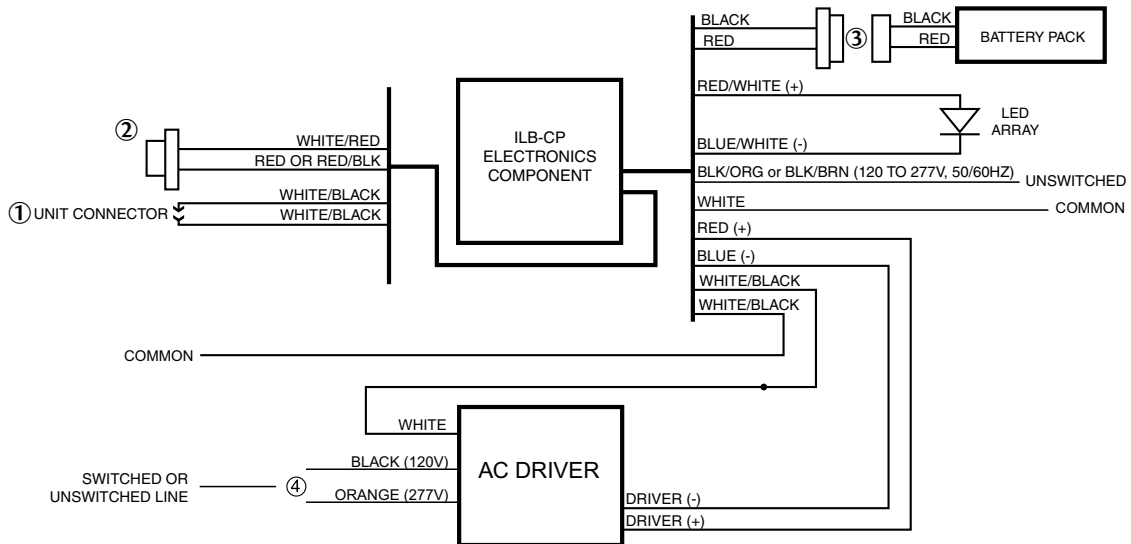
BLACK
RED
③
BLACK
RED
BATTERY PACK

RED/WHITE (+)
LED ARRAY
BLUE/WHITE (-)

②
WHITE/RED
RED OR RED/BLK
①UNIT CONNECTOR
WHITE/BLACK
WHITE/BLACK

ILB-CP ELECTRONICS COMPONENT

BLK/ORG or BLK/BRN (120 TO 277V, 50/60HZ)
UNSWITCHED
WHITE
COMMON
RED (+)
BLUE (-)
WHITE/BLACK
WHITE/BLACK

COMMON

WHITE
AC DRIVER
SWITCHED OR UNSWITCHED LINE
④
BLACK (120V)
ORANGE (277V)
DRIVER (-)
DRIVER (+)